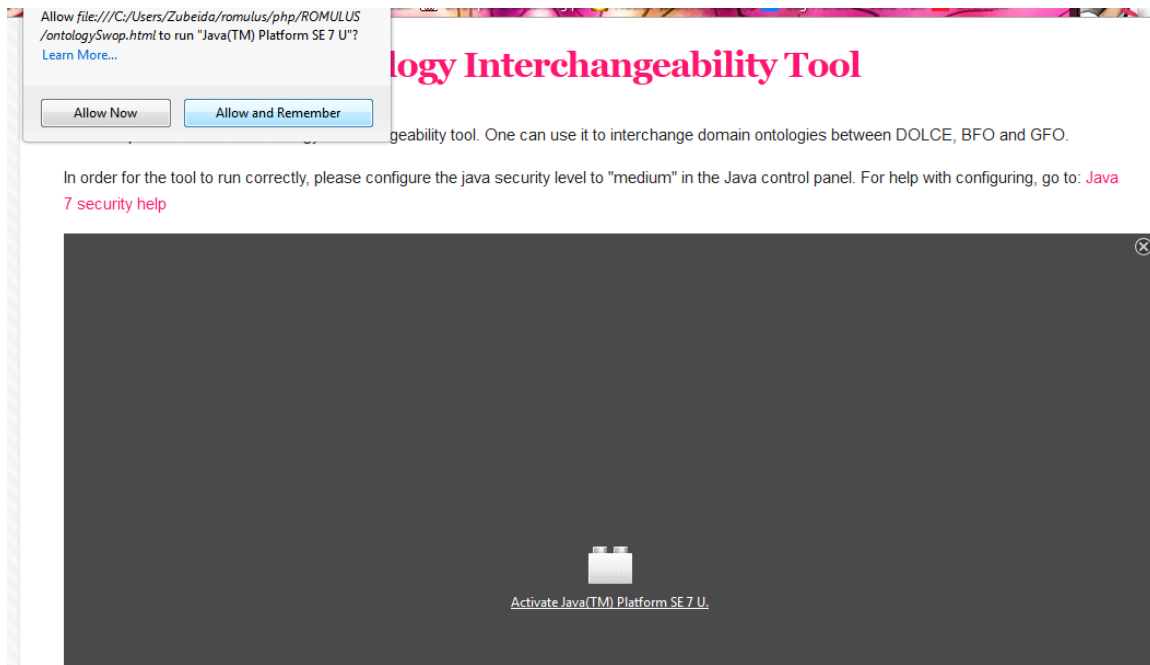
Allow file:///C:/Users/Zubeida/romulus/php/ROMULUS/ontologySwop.html to run "Java(TM) Platform SE 7 U"?
Learn More...

Allow Now
Allow and Remember

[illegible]logy Interchangeability Tool

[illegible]geability tool. One can use it to interchange domain ontologies between DOLCE, BFO and GFO.

In order for the tool to run correctly, please configure the java security level to "medium" in the Java control panel. For help with configuring, go to: Java 7 security help

Activate Java(TM) Platform SE 7 U.